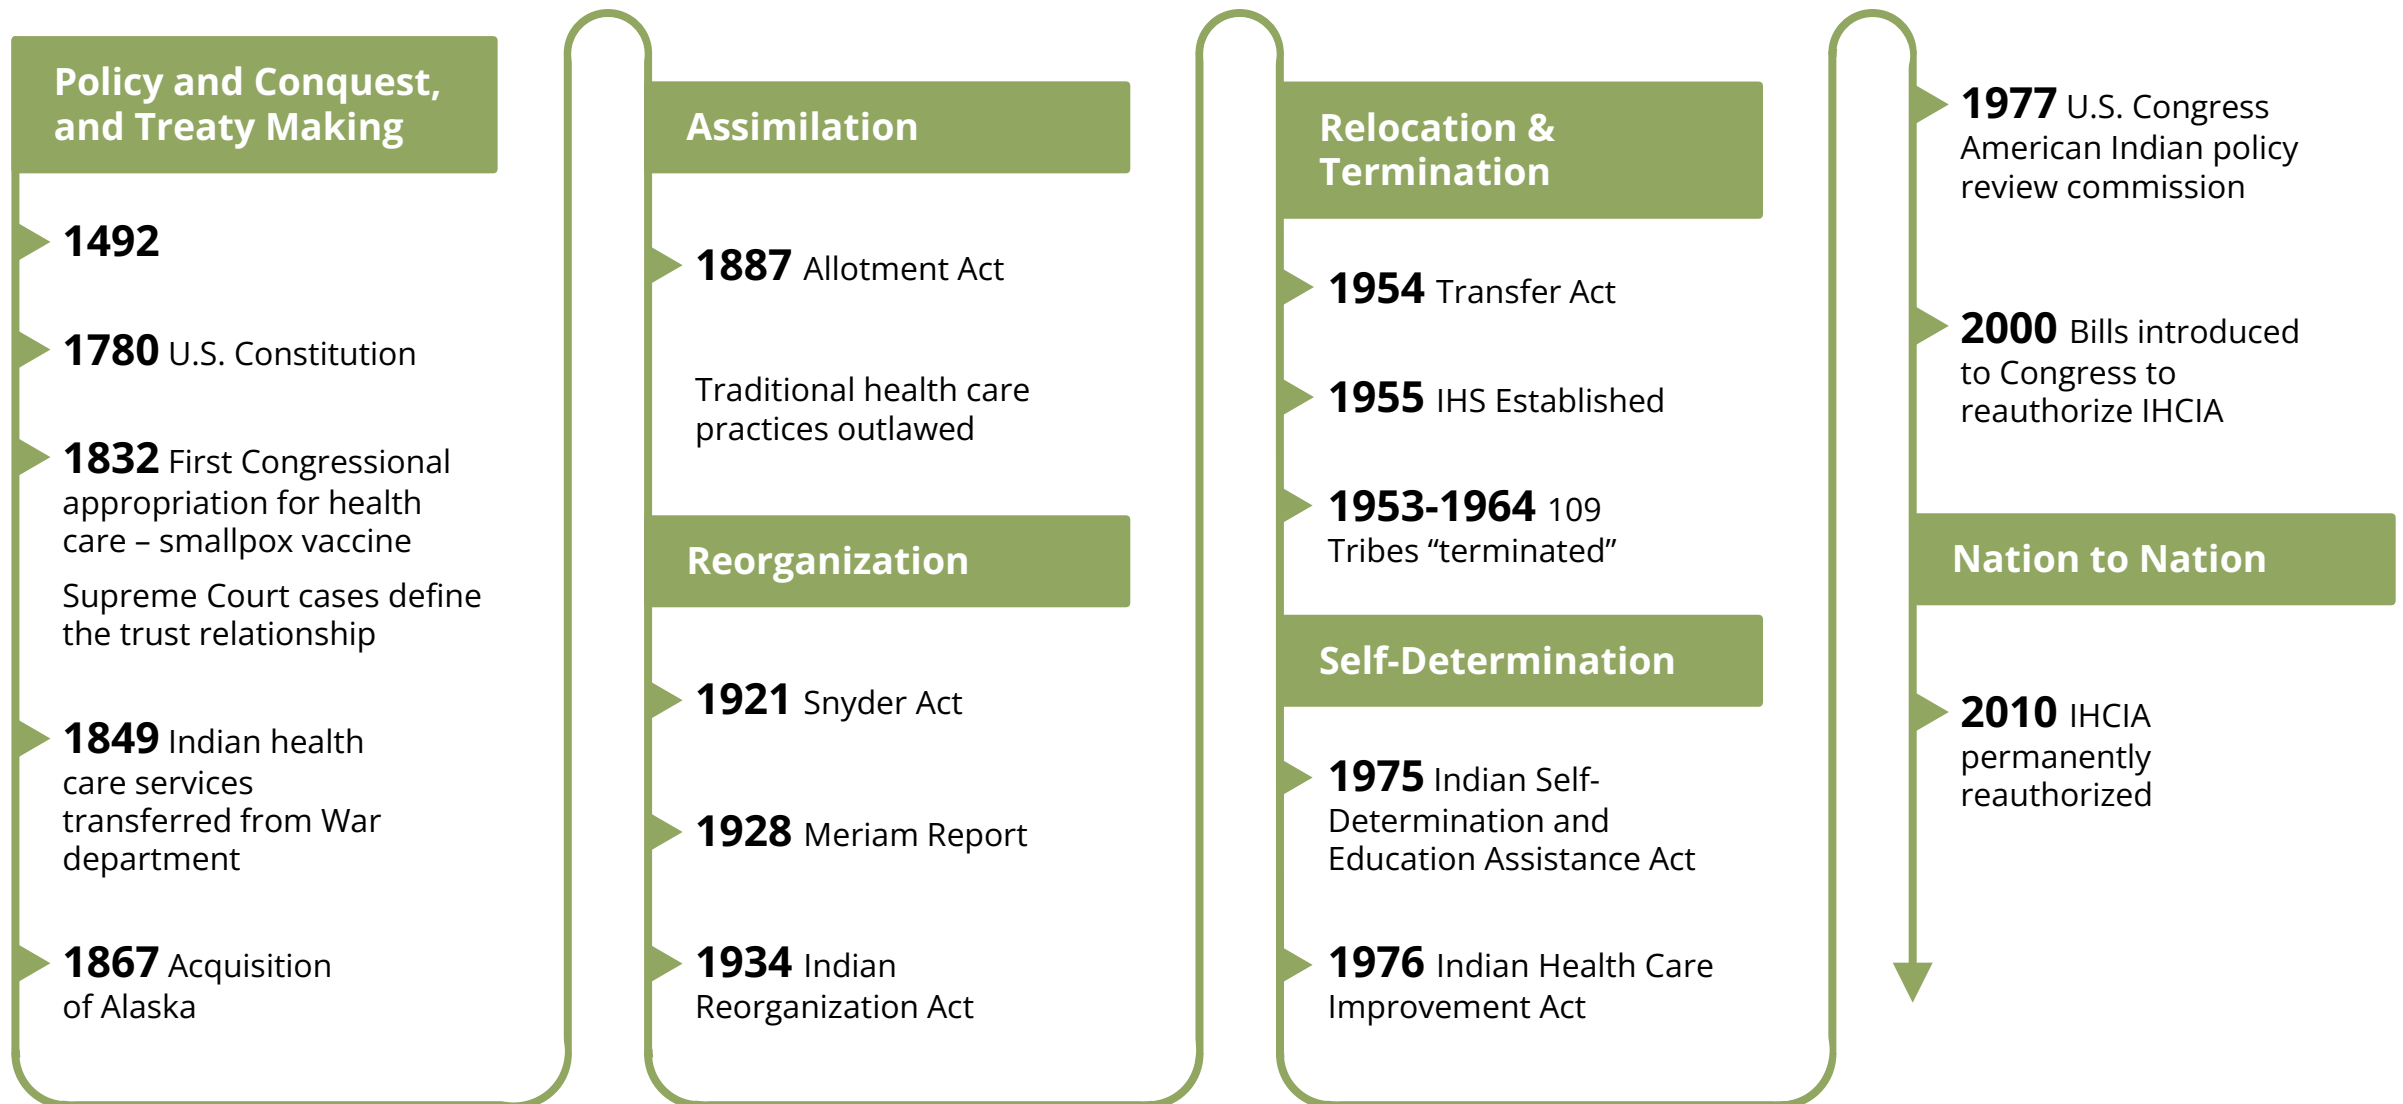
Policy and Conquest, and Treaty Making

1492

1780 U.S. Constitution

1832 First Congressional appropriation for health care – smallpox vaccine

Supreme Court cases define the trust relationship

1849 Indian health care services transferred from War department

1867 Acquisition of Alaska

Assimilation

1887 Allotment Act

Traditional health care practices outlawed

Reorganization

1921 Snyder Act

1928 Meriam Report

1934 Indian Reorganization Act

Relocation & Termination

1954 Transfer Act

1955 IHS Established

1953-1964 109 Tribes “terminated”

Self-Determination

1975 Indian Self-Determination and Education Assistance Act

1976 Indian Health Care Improvement Act

1977 U.S. Congress American Indian policy review commission

2000 Bills introduced to Congress to reauthorize IHCIA

Nation to Nation

2010 IHCIA permanently reauthorized